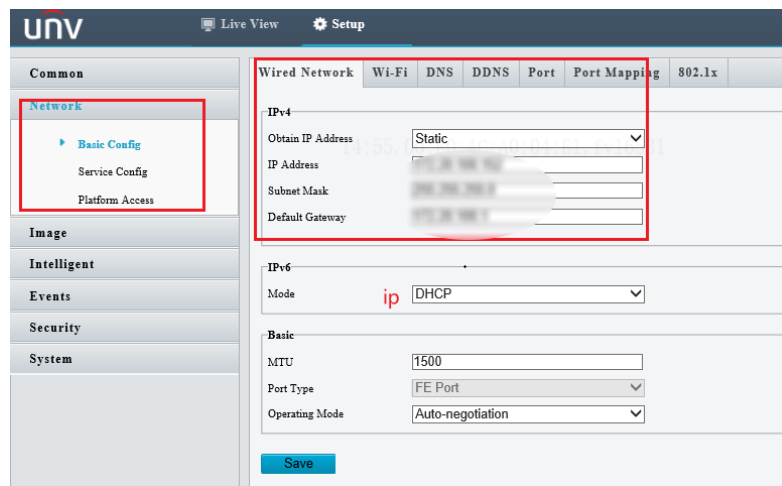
UNV

Live View
Setup

Common
Network
Basic Config
Service Config
Platform Access
Image
Intelligent
Events
Security
System

Wired Network | Wi-Fi | DNS | DDNS | Port | Port Mapping | 802.1x

IPv4
Obtain IP Address: Static
IP Address: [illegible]
Subnet Mask: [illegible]
Default Gateway: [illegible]

IPv6
Mode: ip DHCP

Basic
MTU: 1500
Port Type: FE Port
Operating Mode: Auto-negotiation

Save